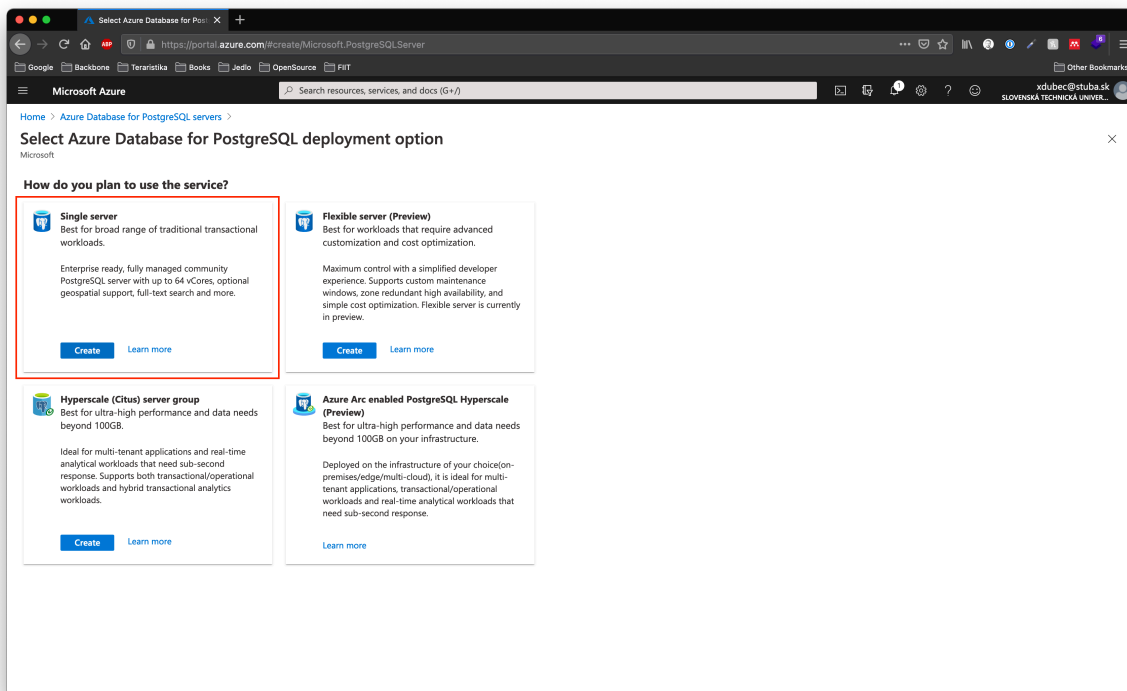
Select Azure Database for Post
https://portal.azure.com/#create/Microsoft.PostgreSQLServer
Google Backbone Teraristika Books Jedlo OpenSource FIIT Other Bookmarks
Microsoft Azure
Search resources, services, and docs (G+/)
xdubec@stuba.sk
SLOVENSKÁ TECHNICKÁ UNIVER...

Home > Azure Database for PostgreSQL servers >
Select Azure Database for PostgreSQL deployment option
Microsoft

How do you plan to use the service?

Single server
Best for broad range of traditional transactional workloads.

Enterprise ready, fully managed community PostgreSQL server with up to 64 vCores, optional geospatial support, full-text search and more.

Create Learn more

Flexible server (Preview)
Best for workloads that require advanced customization and cost optimization.

Maximum control with a simplified developer experience. Supports custom maintenance windows, zone redundant high availability, and simple cost optimization. Flexible server is currently in preview.

Create Learn more

Hyperscale (Citus) server group
Best for ultra-high performance and data needs beyond 100GB.

Ideal for multi-tenant applications and real-time analytical workloads that need sub-second response. Supports both transactional/operational workloads and hybrid transactional analytics workloads.

Create Learn more

Azure Arc enabled PostgreSQL Hyperscale (Preview)
Best for ultra-high performance and data needs beyond 100GB on your infrastructure.

Deployed on the infrastructure of your choice(on-premises/edge/multi-cloud), it is ideal for multi-tenant applications, transactional/operational workloads and real-time analytical workloads that need sub-second response.

Learn more